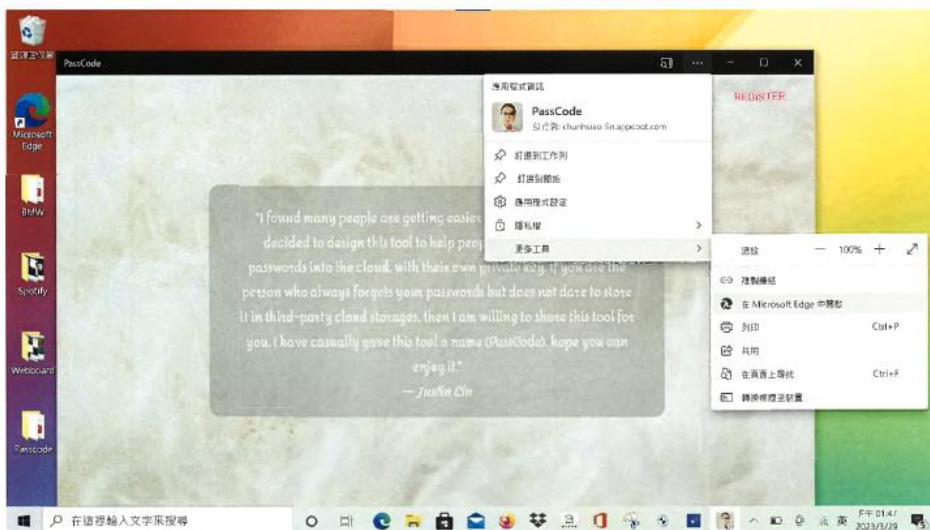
資源回收筒

Microsoft Edge

BMW

Spotify

Webboard

Passcode

PassCode

應用程式資訊

PassCode
發行者: chunhsiao-lin.appspot.com

釘選到工作列

釘選到開始

應用程式設定

隱私權

更多工具

REGISTER

"I found many people are getting easier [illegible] decided to design this tool to help peop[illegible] passwords into the cloud, with their own private key. If you are the person who always forgets your passwords but does not dare to store it in third-party cloud storages, then I am willing to share this tool for you. I have casually gave this tool a name (PassCode), hope you can enjoy it."
— Justin Lin

縮放 — 100% +

複製連結

在 Microsoft Edge 中開啟

列印 Ctrl+P

共用

在頁面上尋找 Ctrl+F

轉換裝置至裝置

在這裡輸入文字來搜尋

下午 01:47
2023/3/29